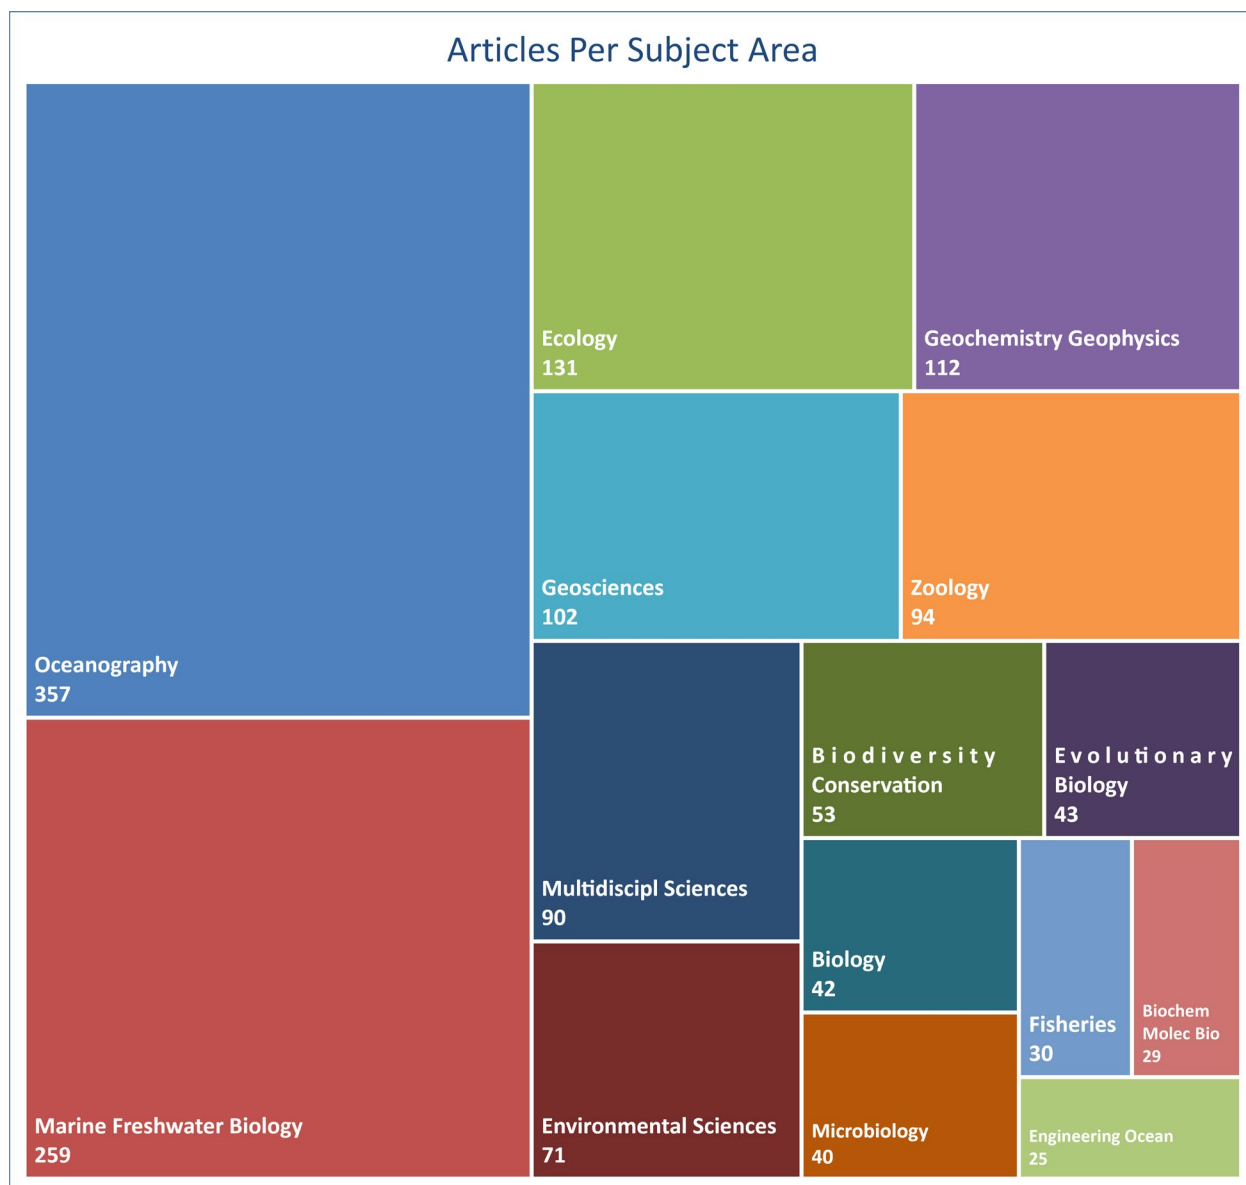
Articles Per Subject Area

Oceanography
357

Marine Freshwater Biology
259

Ecology
131

Geochemistry Geophysics
112

Geosciences
102

Zoology
94

Multidiscipl Sciences
90

Environmental Sciences
71

Biodiversity Conservation
53

Evolutionary Biology
43

Biology
42

Microbiology
40

Fisheries
30

Biochem Molec Bio
29

Engineering Ocean
25